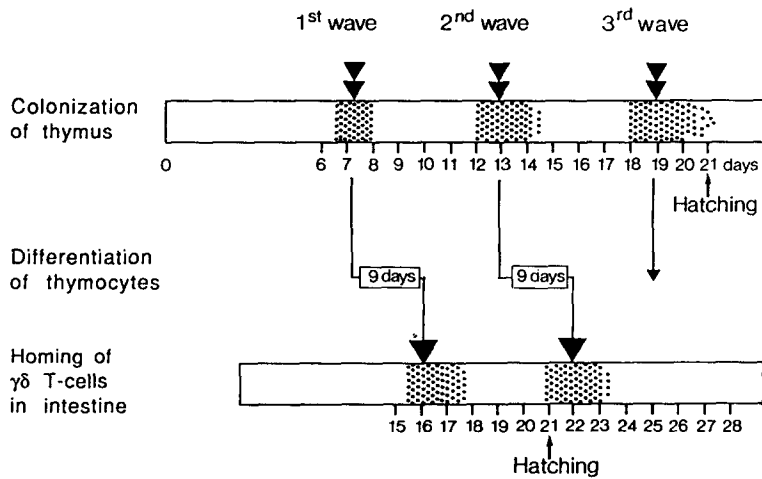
$1^{st}$ wave
$2^{nd}$ wave
$3^{rd}$ wave

Colonization of thymus

0 6 7 8 9 10 11 12 13 14 15 16 17 18 19 20 21 days

Hatching

Differentiation of thymocytes

9 days
9 days

Homing of γδ T-cells in intestine

15 16 17 18 19 20 21 22 23 24 25 26 27 28

Hatching